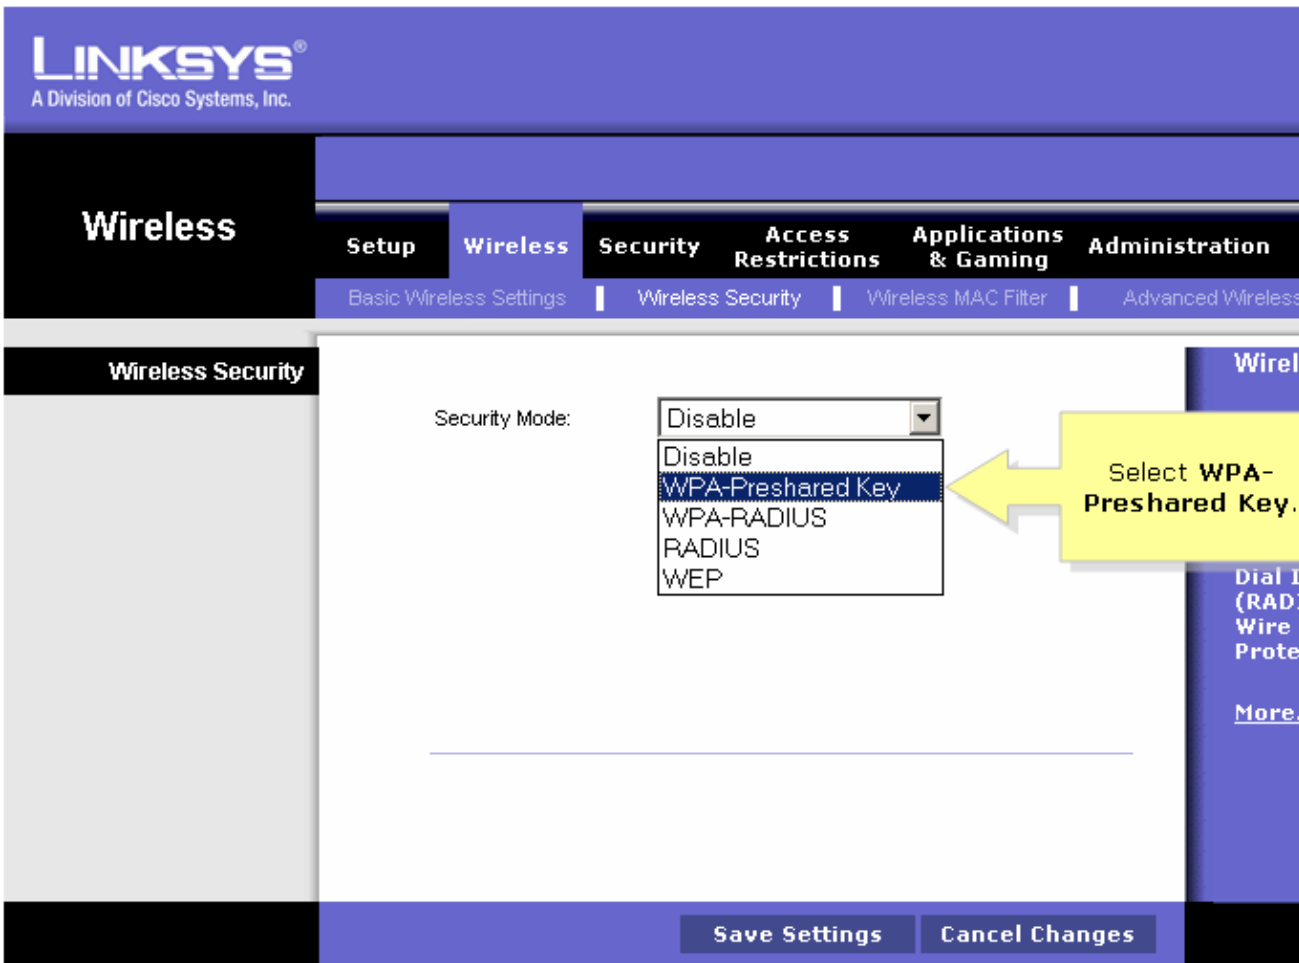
LINKSYS®
A Division of Cisco Systems, Inc.

Wireless

Setup | Wireless | Security | Access Restrictions | Applications & Gaming | Administration

Basic Wireless Settings | Wireless Security | Wireless MAC Filter | Advanced Wireless

Wireless Security

Security Mode: Disable

Disable
WPA-Preshared Key
WPA-RADIUS
RADIUS
WEP

Select WPA-Preshared Key.

Wirel

Dial I
(RAD
Wire
Prote

More.

Save Settings | Cancel Changes